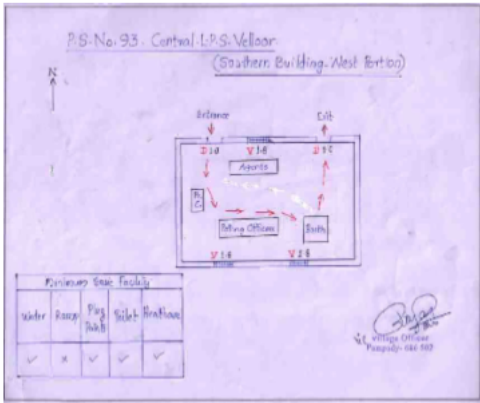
P.S. No. 93. Central L.P.S. Velloor
(Southern Building - West Portion)

N

Entrance

Exit

Agents

P.O

Polling Officers

Booth

Minimum Basic Facility

| Water | Ramp | Fly Bulb | Toilet | Furniture |
|---|---|---|---|---|
| ✓ | × | ✓ | ✓ | ✓ |

Village Officer
Pampady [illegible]